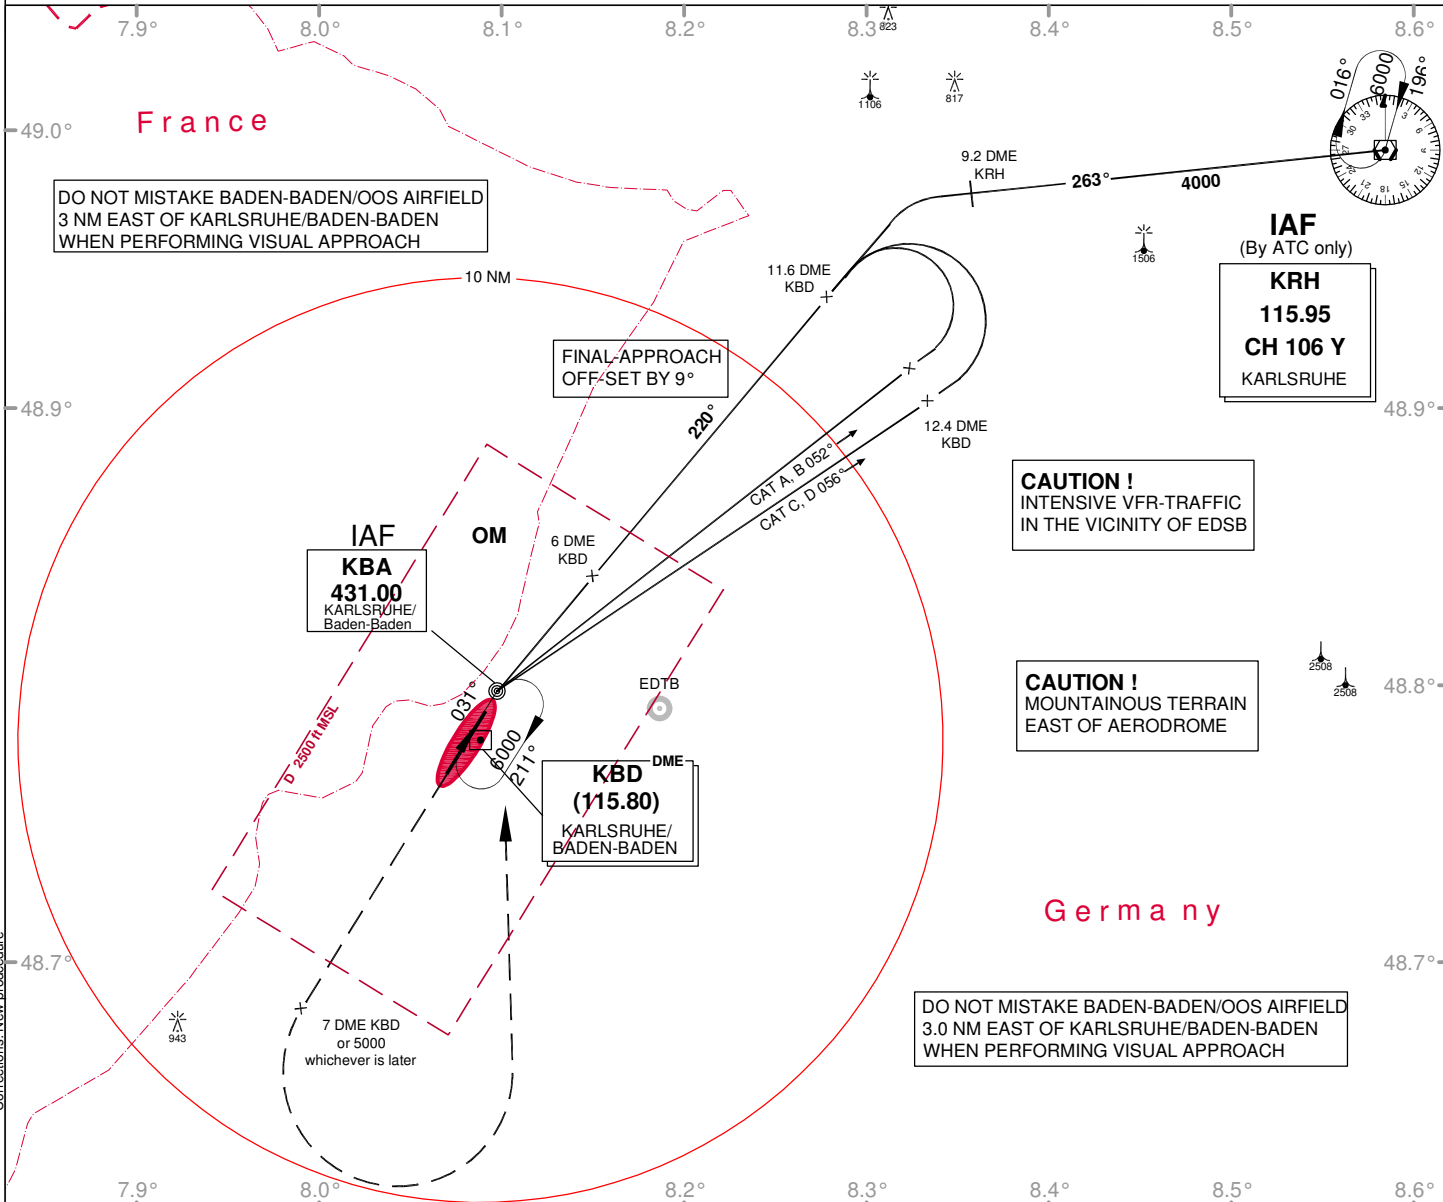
7.9° 8.0° 8.1° 8.2° 8.3° 823 8.4° 8.5° 8.6°

49.0°

France

1106 817

016° 6000 196°

33 30 27 24 21 18 15 12 9 6 3

DO NOT MISTAKE BADEN-BADEN/OOS AIRFIELD
3 NM EAST OF KARLSRUHE/BADEN-BADEN
WHEN PERFORMING VISUAL APPROACH

9.2 DME
KRH

263°

4000

IAF
(By ATC only)

1506

KRH
115.95
CH 106 Y
KARLSRUHE

10 NM

11.6 DME
KBD

FINAL-APPROACH
OFF-SET BY 9°

220°

48.9° 48.9°

12.4 DME
KBD

CAT A, B 052°
CAT C, D 056°

CAUTION !
INTENSIVE VFR-TRAFFIC
IN THE VICINITY OF EDSB

IAF
KBA
431.00
KARLSRUHE/
Baden-Baden

OM

6 DME
KBD

2508
2508

48.8°

EDTB

031°

6000

211°

D 2500 ft MSL

CAUTION !
MOUNTAINOUS TERRAIN
EAST OF AERODROME

KBD DME
(115.80)
KARLSRUHE/
BADEN-BADEN

Germany

48.7° 48.7°

943

7 DME KBD
or 5000
whichever is later

DO NOT MISTAKE BADEN-BADEN/OOS AIRFIELD
3.0 NM EAST OF KARLSRUHE/BADEN-BADEN
WHEN PERFORMING VISUAL APPROACH

Corrections: New procedure

7.9° 8.0° 8.2° 8.3° 8.4° 8.5° 8.6°